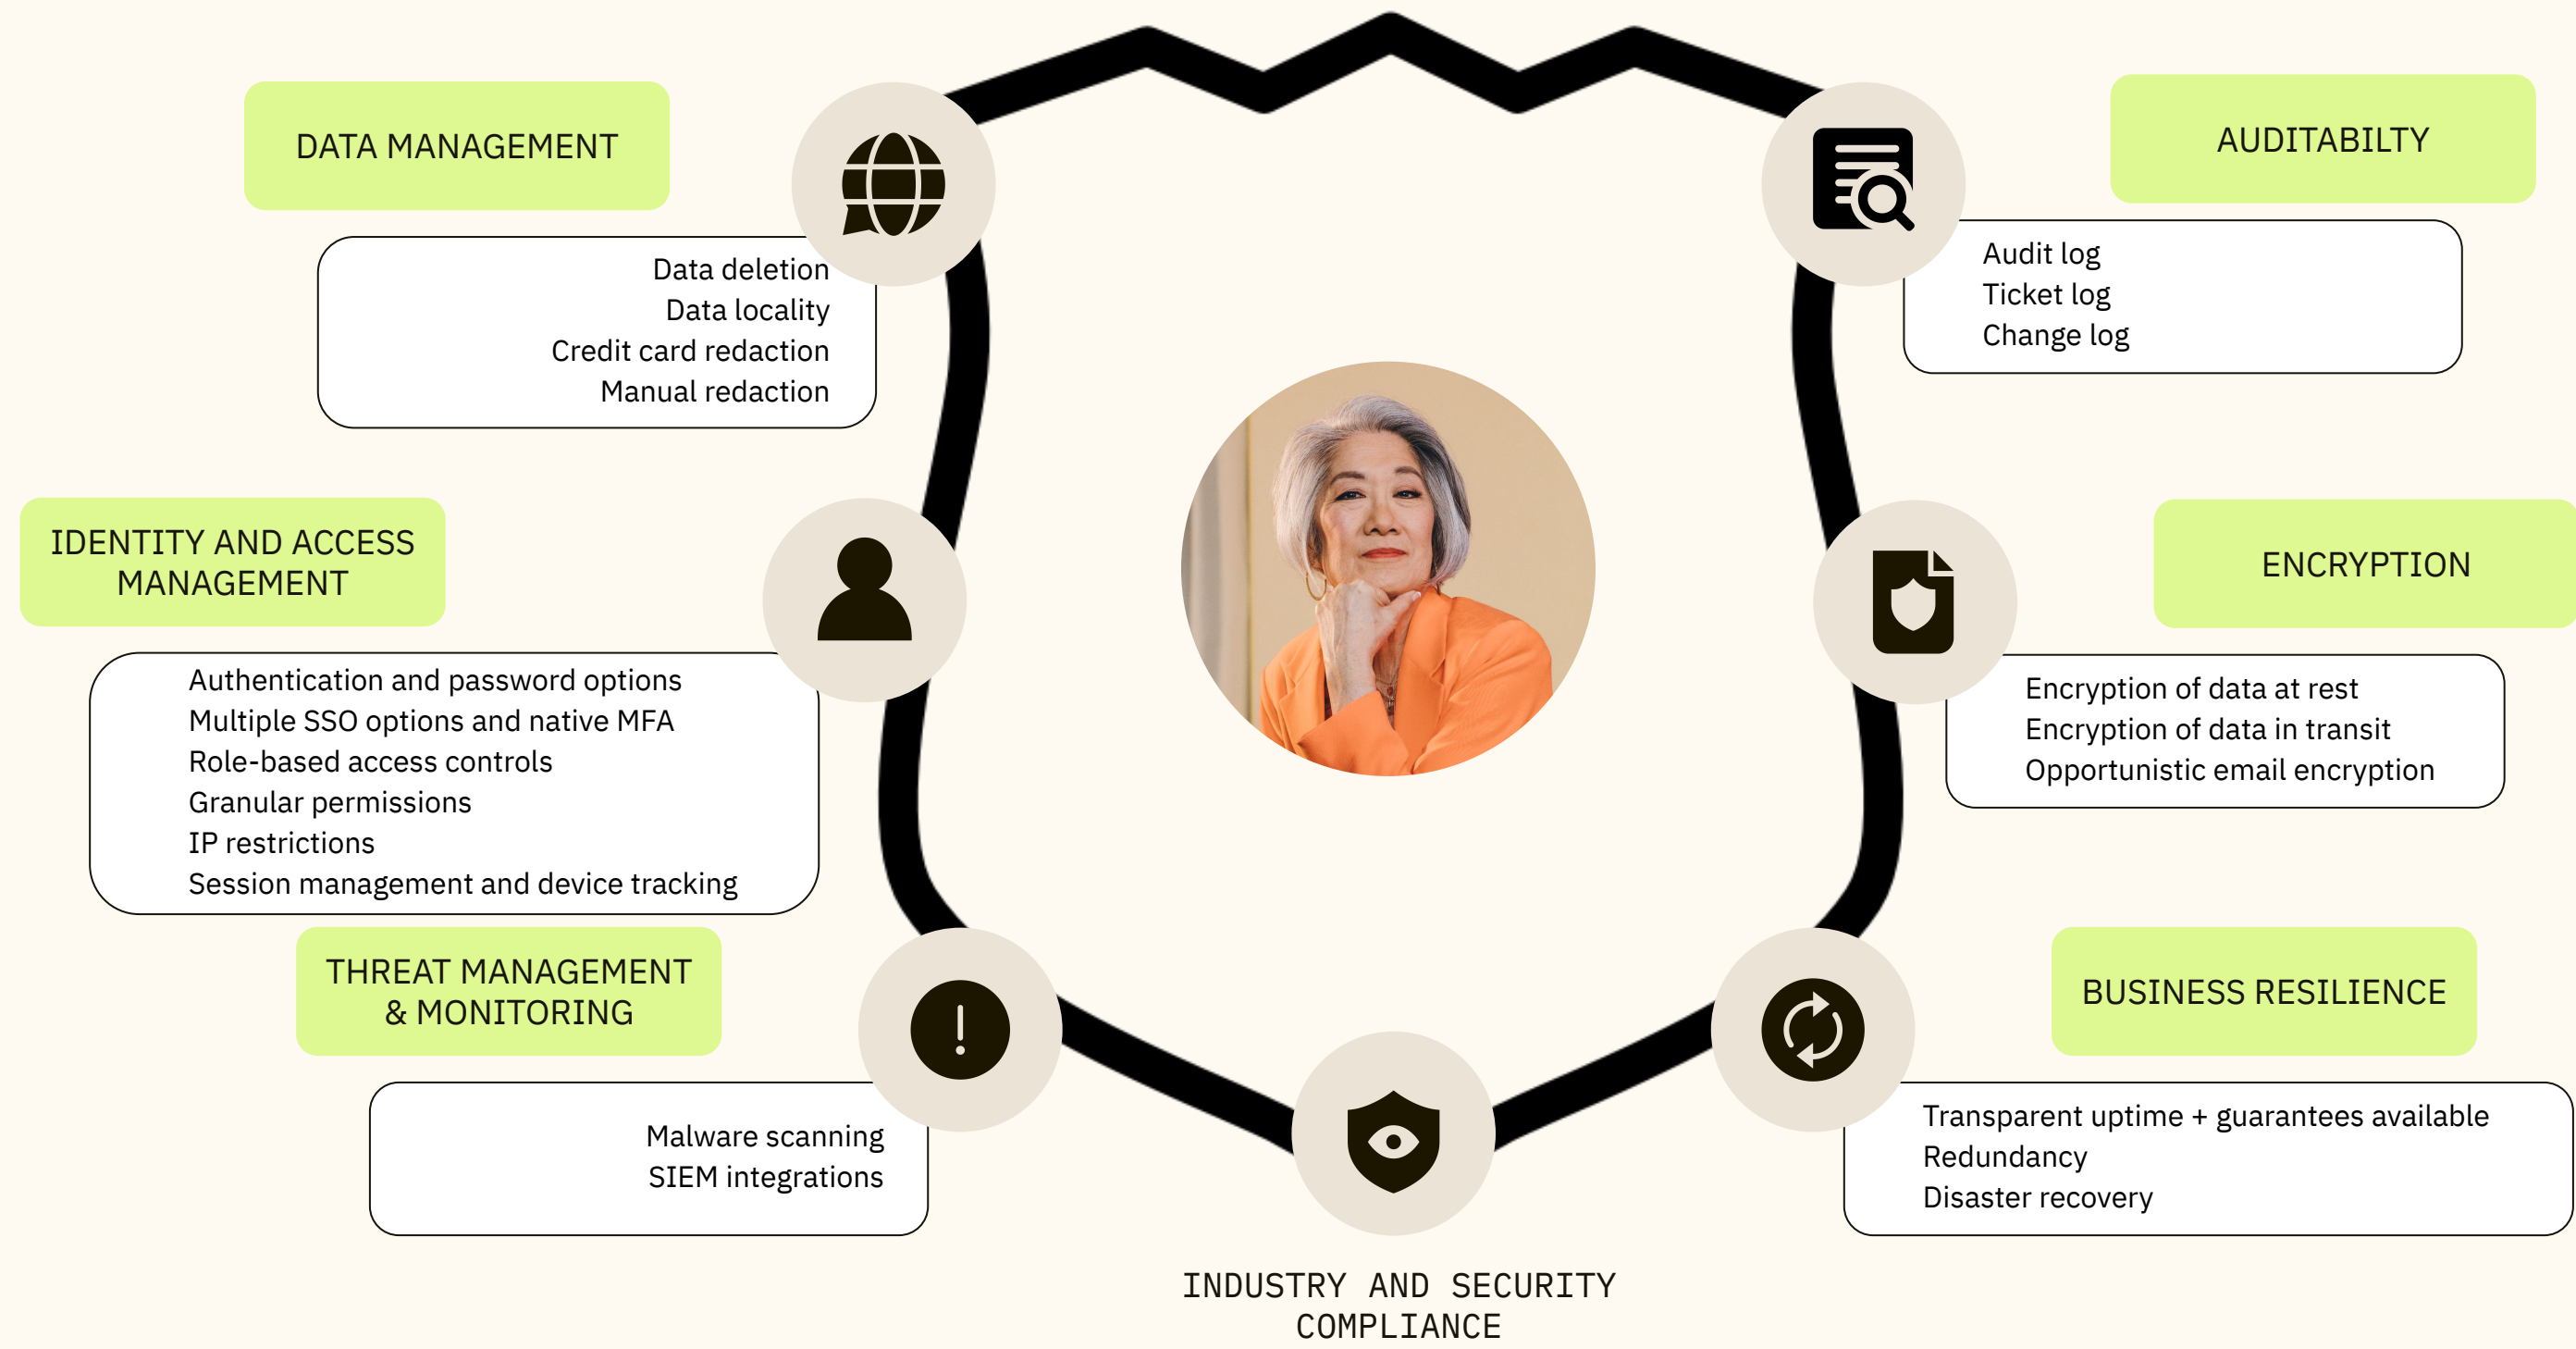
DATA MANAGEMENT

Data deletion
Data locality
Credit card redaction
Manual redaction

AUDITABILTY

Audit log
Ticket log
Change log

IDENTITY AND ACCESS MANAGEMENT

Authentication and password options
Multiple SSO options and native MFA
Role-based access controls
Granular permissions
IP restrictions
Session management and device tracking

ENCRYPTION

Encryption of data at rest
Encryption of data in transit
Opportunistic email encryption

THREAT MANAGEMENT & MONITORING

Malware scanning
SIEM integrations

BUSINESS RESILIENCE

Transparent uptime + guarantees available
Redundancy
Disaster recovery

INDUSTRY AND SECURITY COMPLIANCE